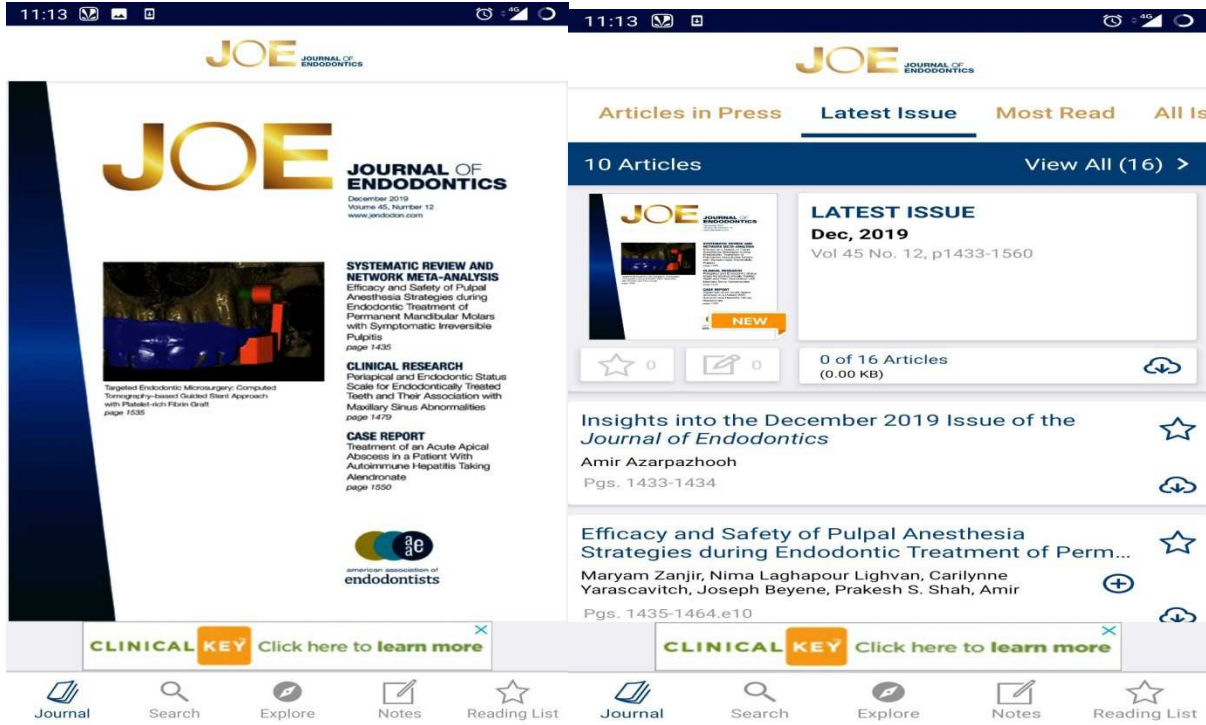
11:13

JOE JOURNAL OF ENDODONTICS

JOE JOURNAL OF ENDODONTICS

December 2019
Volume 45, Number 12
www.jendodon.com

SYSTEMATIC REVIEW AND NETWORK META-ANALYSIS
Efficacy and Safety of Pulpal Anesthesia Strategies during Endodontic Treatment of Permanent Mandibular Molars with Symptomatic Irreversible Pulpitis
page 1435

CLINICAL RESEARCH
Periapical and Endodontic Status Scale for Endodontically Treated Teeth and Their Association with Maxillary Sinus Abnormalities
page 1479

CASE REPORT
Treatment of an Acute Apical Abscess in a Patient With Autoimmune Hepatitis Taking Alendronate
page 1550

Targeted Endodontic Microsurgery: Computed Tomography-based Guided Stent Approach with Platelet-rich Fibrin Graft
page 1535

aae
american association of endodontists

CLINICAL KEY Click here to learn more

Journal Search Explore Notes Reading List

11:13

JOE JOURNAL OF ENDODONTICS

Articles in Press Latest Issue Most Read All Is

10 Articles View All (16) >

NEW

LATEST ISSUE
Dec, 2019
Vol 45 No. 12, p1433-1560

0 0

0 of 16 Articles
(0.00 KB)

Insights into the December 2019 Issue of the Journal of Endodontics
Amir Azarpazhooh
Pgs. 1433-1434

Efficacy and Safety of Pulpal Anesthesia Strategies during Endodontic Treatment of Perm...
Maryam Zanjir, Nima Laghapour Lighvan, Carilynne Yarascavitch, Joseph Beyene, Prakesh S. Shah, Amir
Pgs. 1435-1464.e10

CLINICAL KEY Click here to learn more

Journal Search Explore Notes Reading List